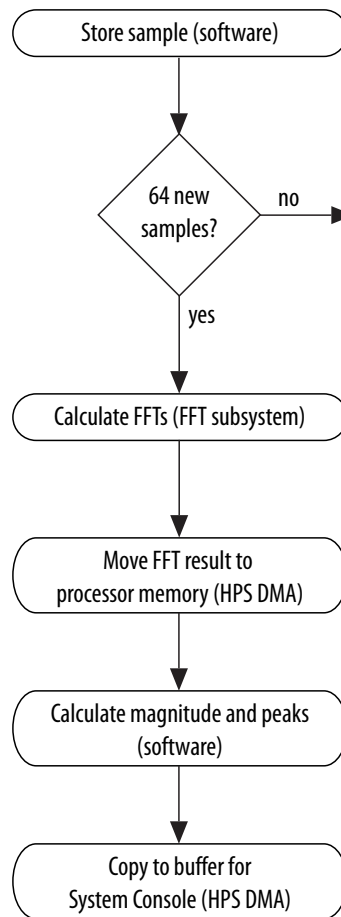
Store sample (software)

64 new samples?

no

yes

Calculate FFTs (FFT subsystem)

Move FFT result to processor memory (HPS DMA)

Calculate magnitude and peaks (software)

Copy to buffer for System Console (HPS DMA)